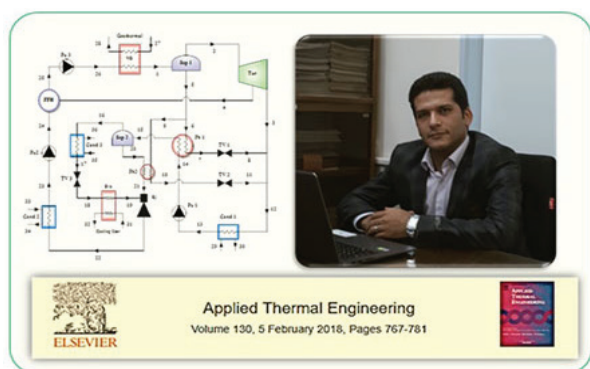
Geothermal

Sep 1

Tur

Sep 2

Cond 1

Cond 2

Cond 3

Eva

TV 1

TV 2

TV 3

Pu 1

Pu 2

Pu 3

ELSEVIER

Applied Thermal Engineering

Volume 130, 5 February 2018, Pages 767-781

Applied Thermal Engineering